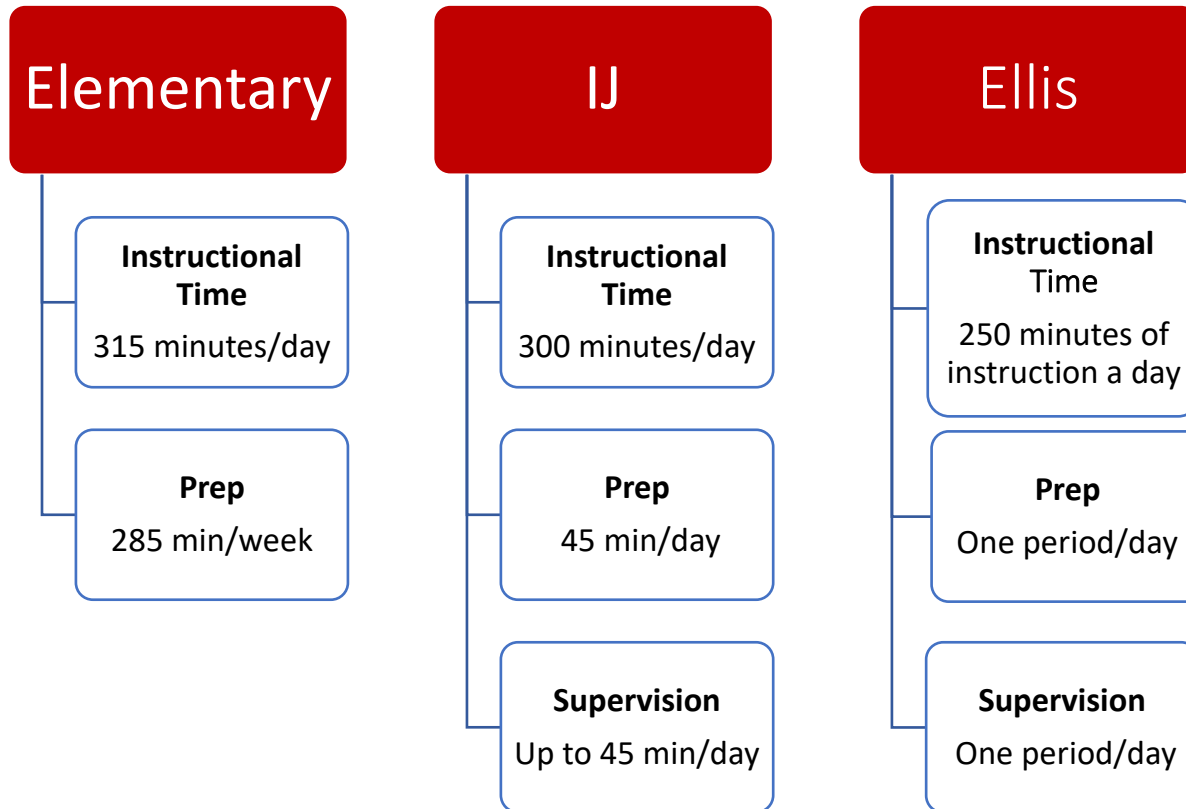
Elementary

Instructional Time
315 minutes/day

Prep
285 min/week

IJ

Instructional Time
300 minutes/day

Prep
45 min/day

Supervision
Up to 45 min/day

Ellis

Instructional Time
250 minutes of instruction a day

Prep
One period/day

Supervision
One period/day